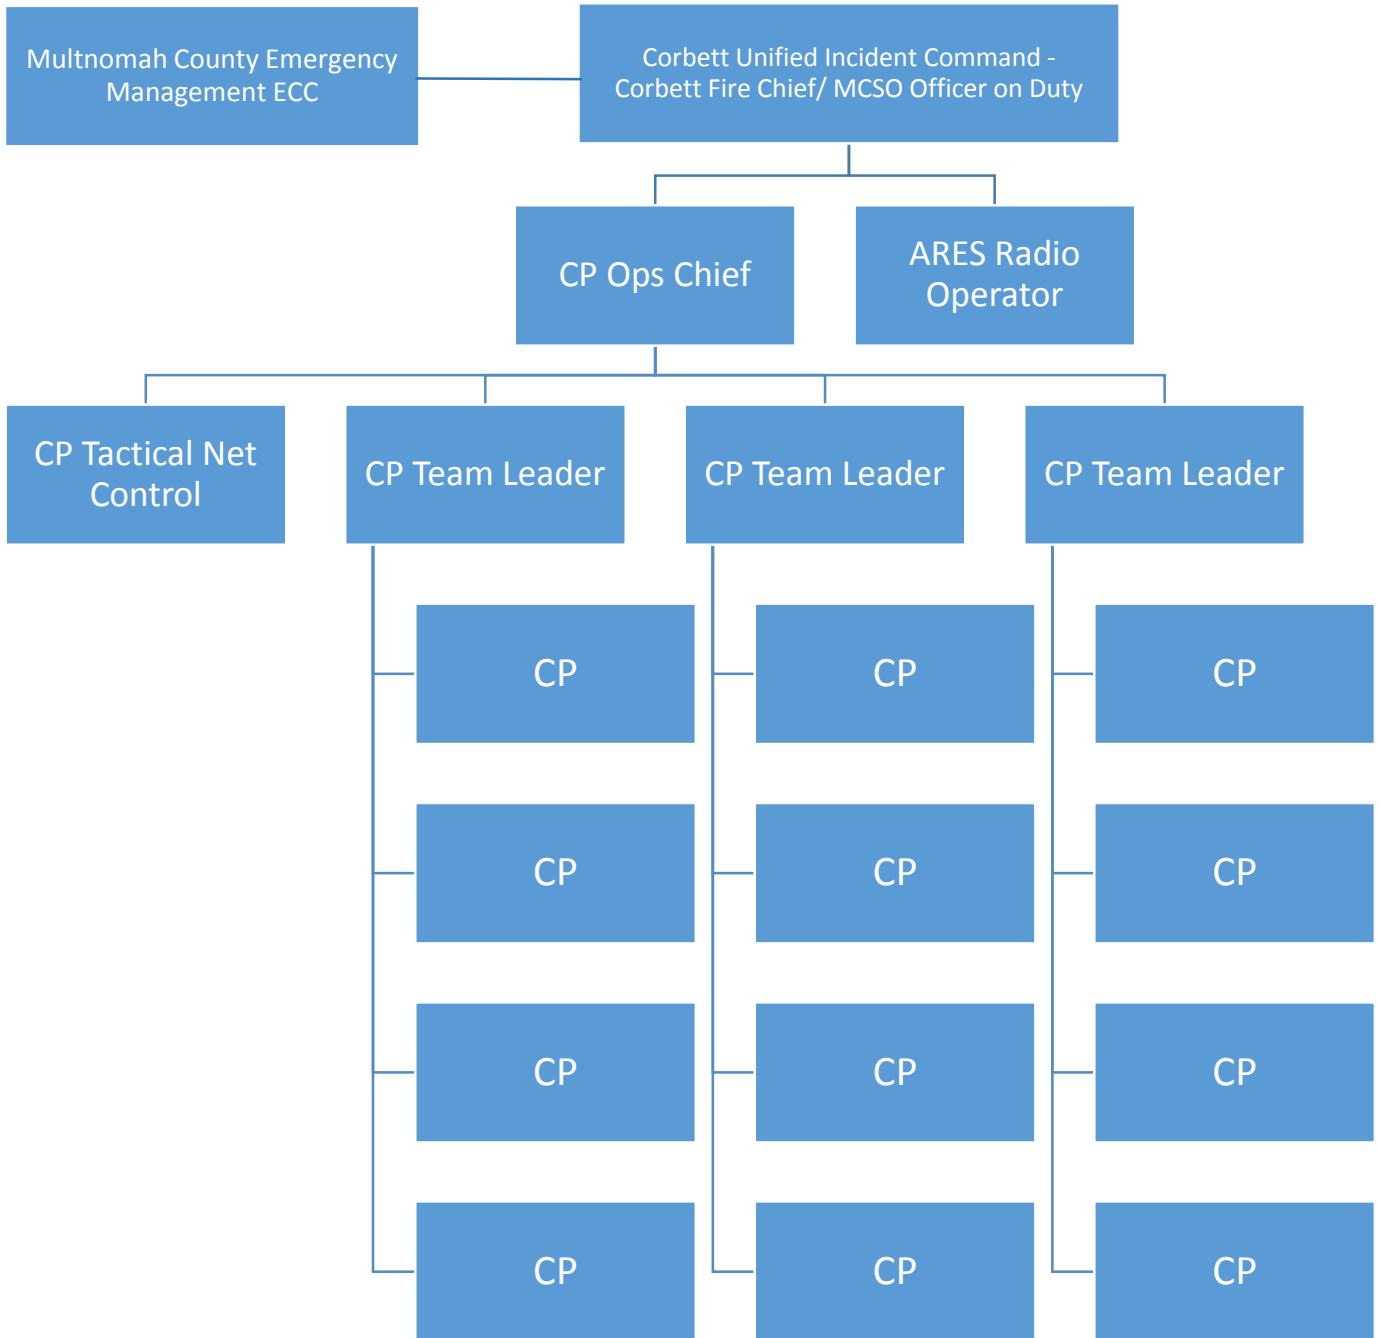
Multnomah County Emergency Management ECC

Corbett Unified Incident Command - Corbett Fire Chief/ MCSO Officer on Duty

CP Ops Chief

ARES Radio Operator

CP Tactical Net Control

CP Team Leader

CP Team Leader

CP Team Leader

CP

CP

CP

CP

CP

CP

CP

CP

CP

CP

CP

CP